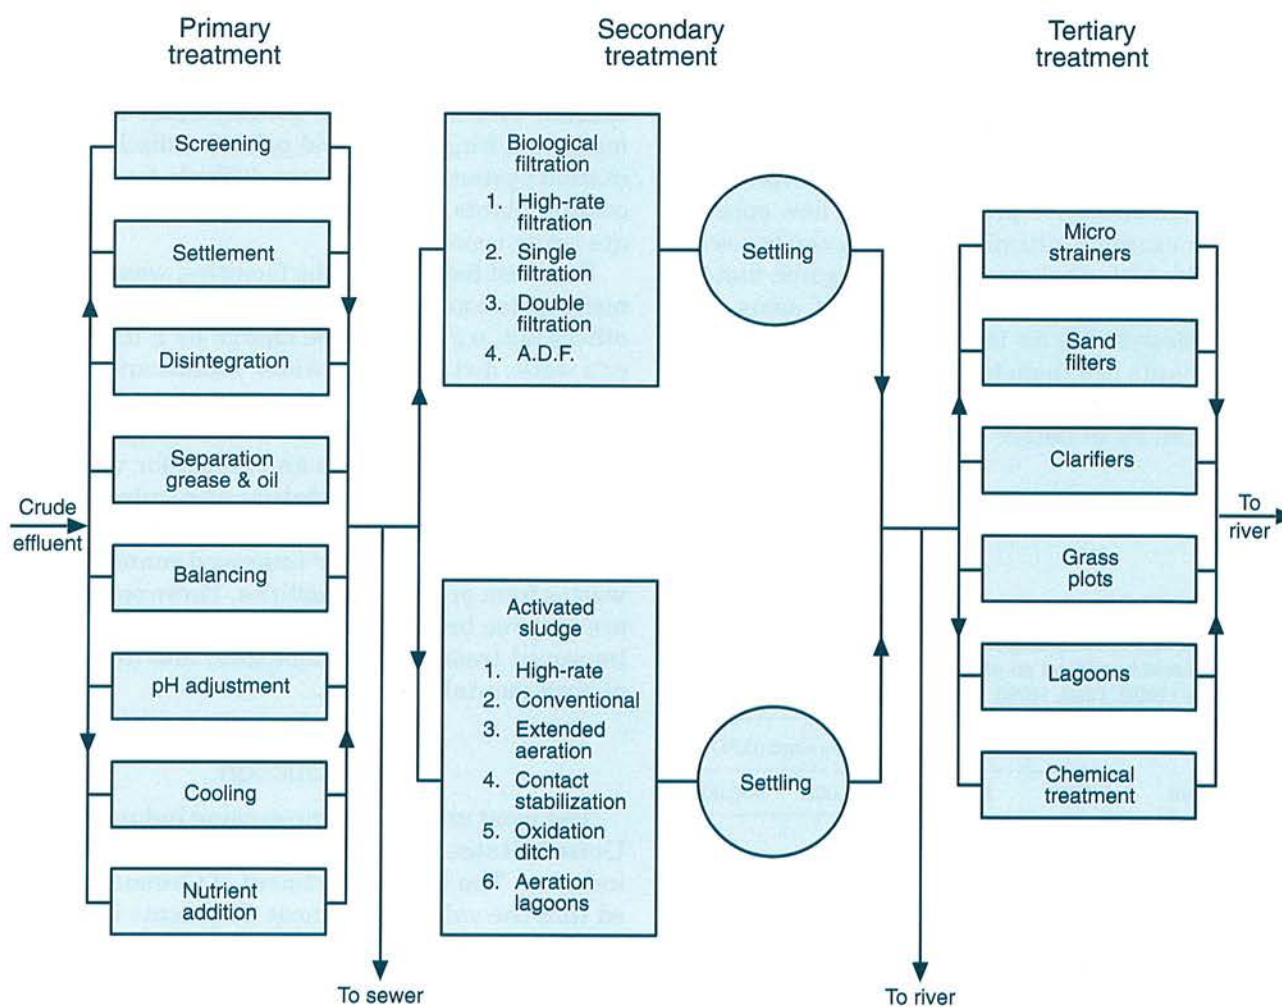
Primary treatment

Secondary treatment

Tertiary treatment

Screening

Settlement

Disintegration

Separation grease & oil

Balancing

pH adjustment

Cooling

Nutrient addition

Crude effluent

To sewer

Biological filtration
1. High-rate filtration
2. Single filtration
3. Double filtration
4. A.D.F.

Settling

Activated sludge
1. High-rate
2. Conventional
3. Extended aeration
4. Contact stabilization
5. Oxidation ditch
6. Aeration lagoons

Settling

To river

Micro strainers

Sand filters

Clarifiers

Grass plots

Lagoons

Chemical treatment

To river